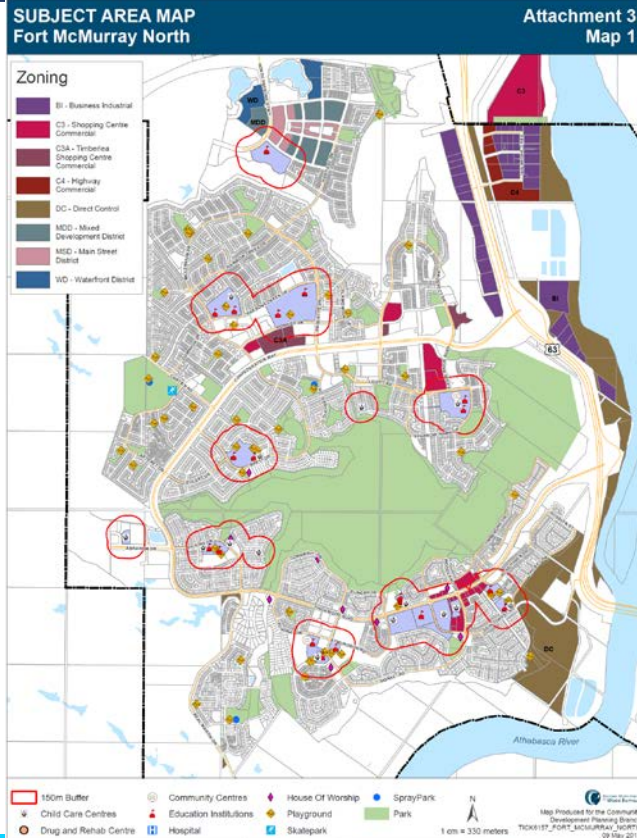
SUBJECT AREA MAP
Fort McMurray North

Attachment 3
Map 1

Zoning

BI - Business Industrial
C3 - Shopping Centre Commercial
C3A - Timberlea Shopping Centre Commercial
C4 - Highway Commercial
DC - Direct Control
MDD - Mixed Development District
MSD - Main Street District
WD - Waterfront District

WD
MDD
C3
C4
BI
C3A
63
DC
Athabasca River

150m Buffer
Child Care Centres
Drug and Rehab Centre
Community Centres
Education Institutions
Hospital
House Of Worship
Playground
Skatepark
SprayPark
Park

N
1 cm = 330 meters

Map Produced for the Communit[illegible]
Development Planning Branc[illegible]
TICK6157_FORT_MCMURRAY_NORT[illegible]
09 May 20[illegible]